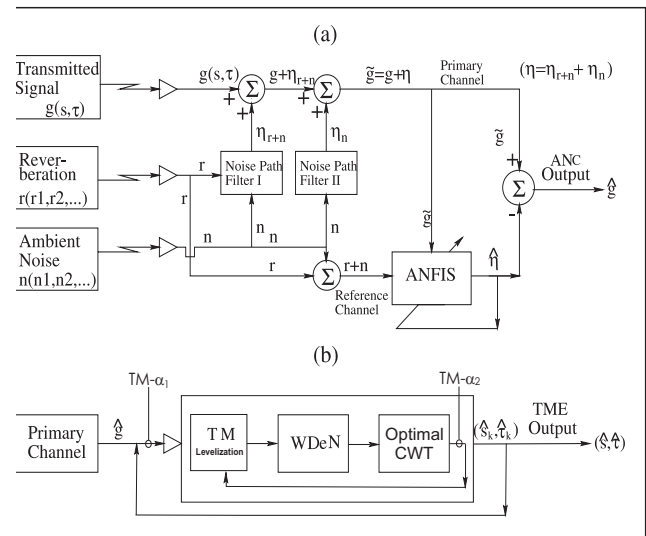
(a)

Transmitted Signal $g(s,\tau)$

Reverberation $r(r1,r2,...)$

Ambient Noise $n(n1,n2,...)$

$g(s,\tau)$

$\Sigma$

+

+

$g+\eta_{r+n}$

$\Sigma$

+

+

$\tilde{g}=g+\eta$

Primary Channel

$(\eta=\eta_{r+n}+\eta_n)$

$\eta_{r+n}$

$\eta_n$

r

r

Noise Path Filter I

Noise Path Filter II

n

n

n

r

r

$\Sigma$

r+n

Reference Channel

ANFIS

$\tilde{g}$

$\tilde{g}$

$\hat{\eta}$

+

-

$\Sigma$

ANC Output

$\hat{g}$

(b)

Primary Channel

$\hat{g}$

TM-$\alpha_1$

T M Levelization

WDeN

Optimal CWT

TM-$\alpha_2$

$(\hat{s}_k,\hat{\tau}_k)$

TME Output

$(\hat{s},\hat{\tau})$